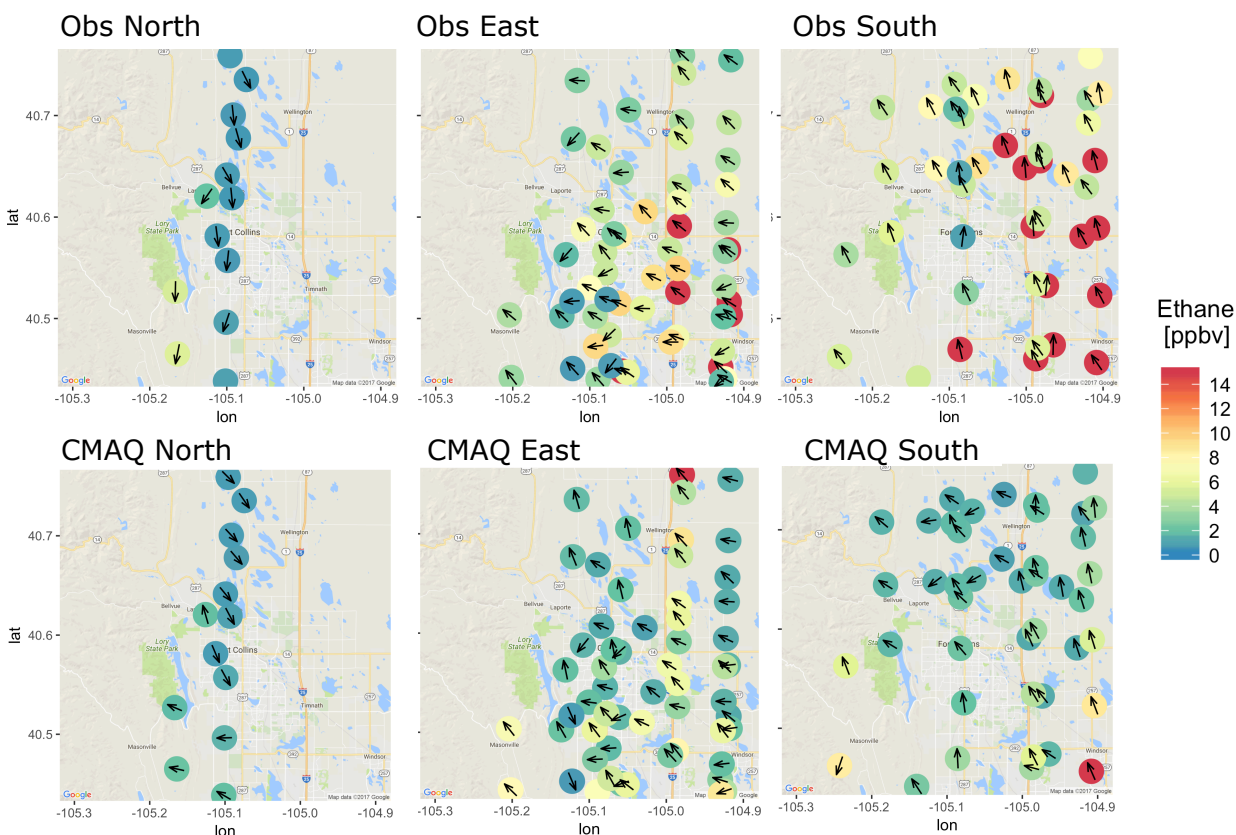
Obs North

Obs East

Obs South

lat

40.7

40.6

40.5

-105.3 -105.2 -105.1 -105.0 -104.9

lon

Ethane [ppbv]

14
12
10
8
6
4
2
0

CMAQ North

CMAQ East

CMAQ South

Wellington

Bellvue

Laporte

Lory State Park

Fort Collins

Timnath

Masonville

Windsor

Google

Map data ©2017 Google